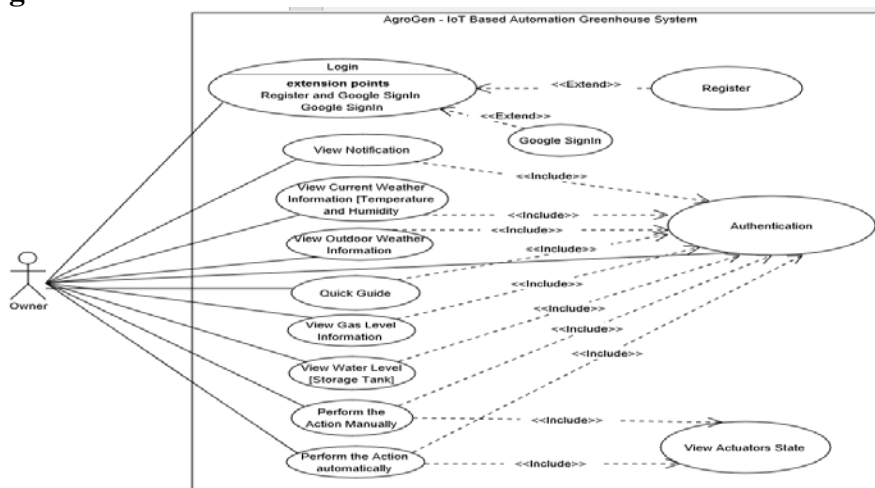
g

AgroGen - IoT Based Automation Greenhouse System

Login

extension points
Register and Google SignIn
Google SignIn

<<Extend>>

Register

<<Extend>>

Google SignIn

View Notification

<<Include>>

View Current Weather Information [Temperature and Humidity

<<Include>>

View Outdoor Weather Information

<<Include>>

<<Include>>

Authentication

Owner

Quick Guide

<<Include>>

View Gas Level Information

<<Include>>

<<Include>>

View Water Level [Storage Tank]

<<Include>>

Perform the Action Manually

<<Include>>

View Actuators State

Perform the Action automatically

<<Include>>